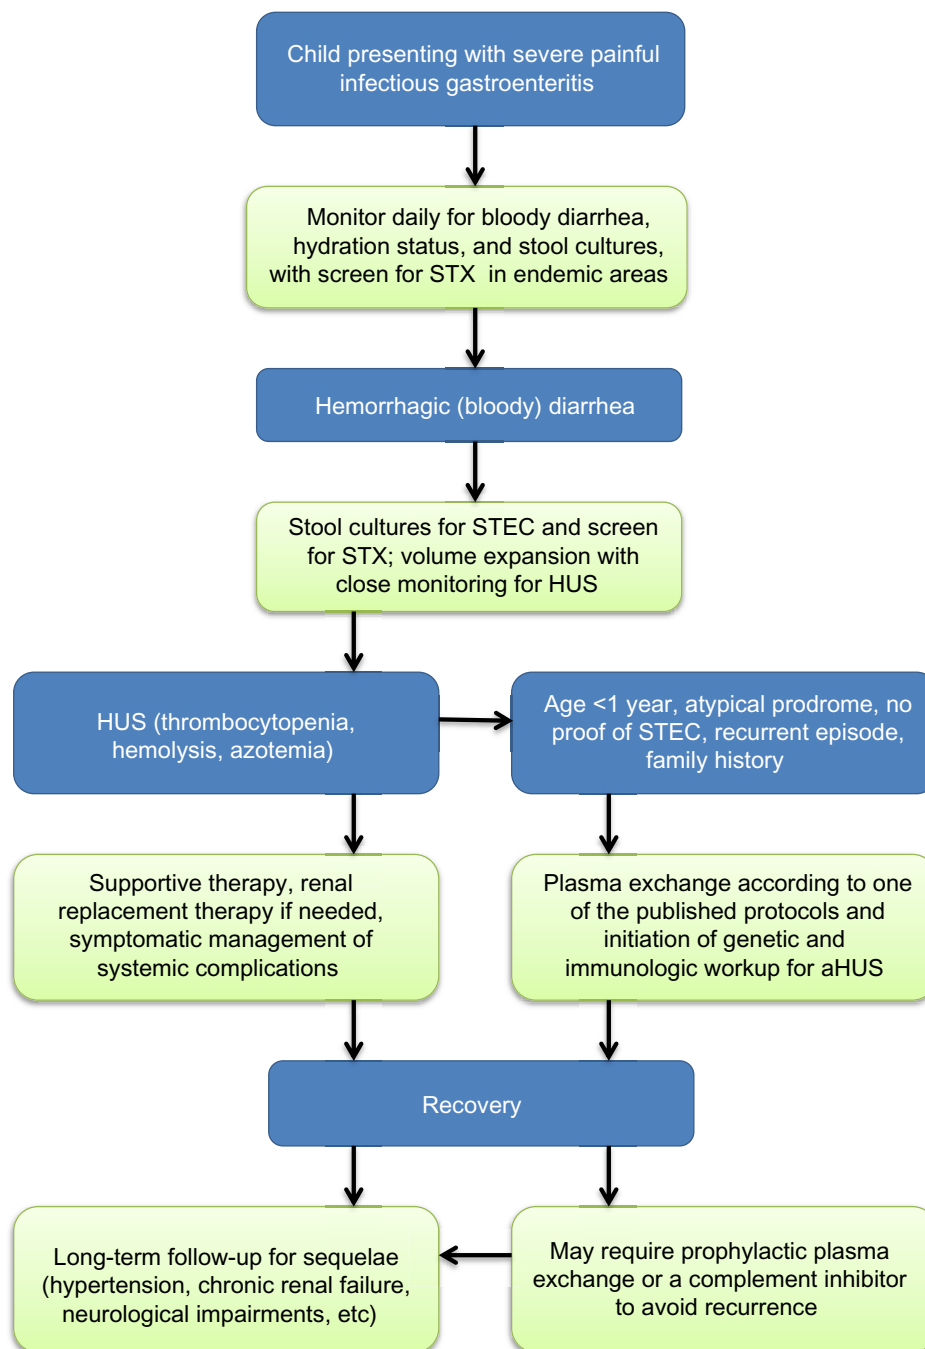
Child presenting with severe painful infectious gastroenteritis

Monitor daily for bloody diarrhea, hydration status, and stool cultures, with screen for STX in endemic areas

Hemorrhagic (bloody) diarrhea

Stool cultures for STEC and screen for STX; volume expansion with close monitoring for HUS

HUS (thrombocytopenia, hemolysis, azotemia)

Age <1 year, atypical prodrome, no proof of STEC, recurrent episode, family history

Supportive therapy, renal replacement therapy if needed, symptomatic management of systemic complications

Plasma exchange according to one of the published protocols and initiation of genetic and immunologic workup for aHUS

Recovery

Long-term follow-up for sequelae (hypertension, chronic renal failure, neurological impairments, etc)

May require prophylactic plasma exchange or a complement inhibitor to avoid recurrence